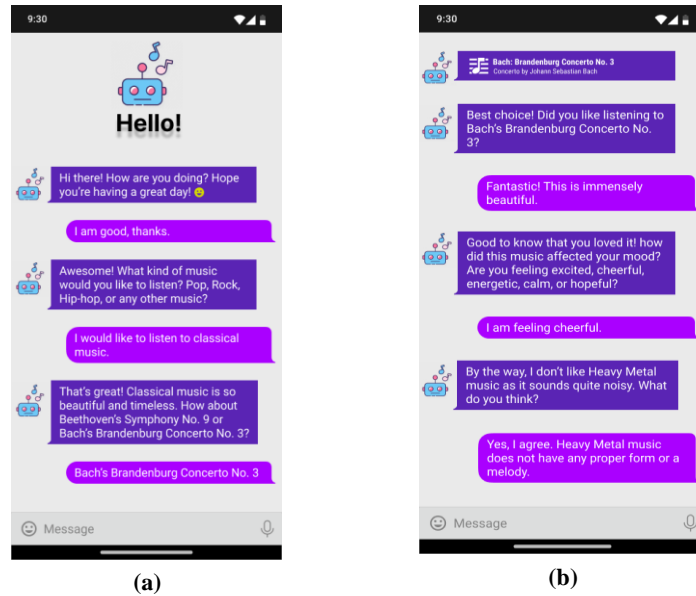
9:30

Hello!

Hi there! How are you doing? Hope you're having a great day! 😊

I am good, thanks.

Awesome! What kind of music would you like to listen? Pop, Rock, Hip-hop, or any other music?

I would like to listen to classical music.

That's great! Classical music is so beautiful and timeless. How about Beethoven's Symphony No. 9 or Bach's Brandenburg Concerto No. 3?

Bach's Brandenburg Concerto No. 3

Message

(a)

9:30

Bach: Brandenburg Concerto No. 3
Concerto by Johann Sebastian Bach

Best choice! Did you like listening to Bach's Brandenburg Concerto No. 3?

Fantastic! This is immensely beautiful.

Good to know that you loved it! how did this music affected your mood? Are you feeling excited, cheerful, energetic, calm, or hopeful?

I am feeling cheerful.

By the way, I don't like Heavy Metal music as it sounds quite noisy. What do you think?

Yes, I agree. Heavy Metal music does not have any proper form or a melody.

Message

(b)